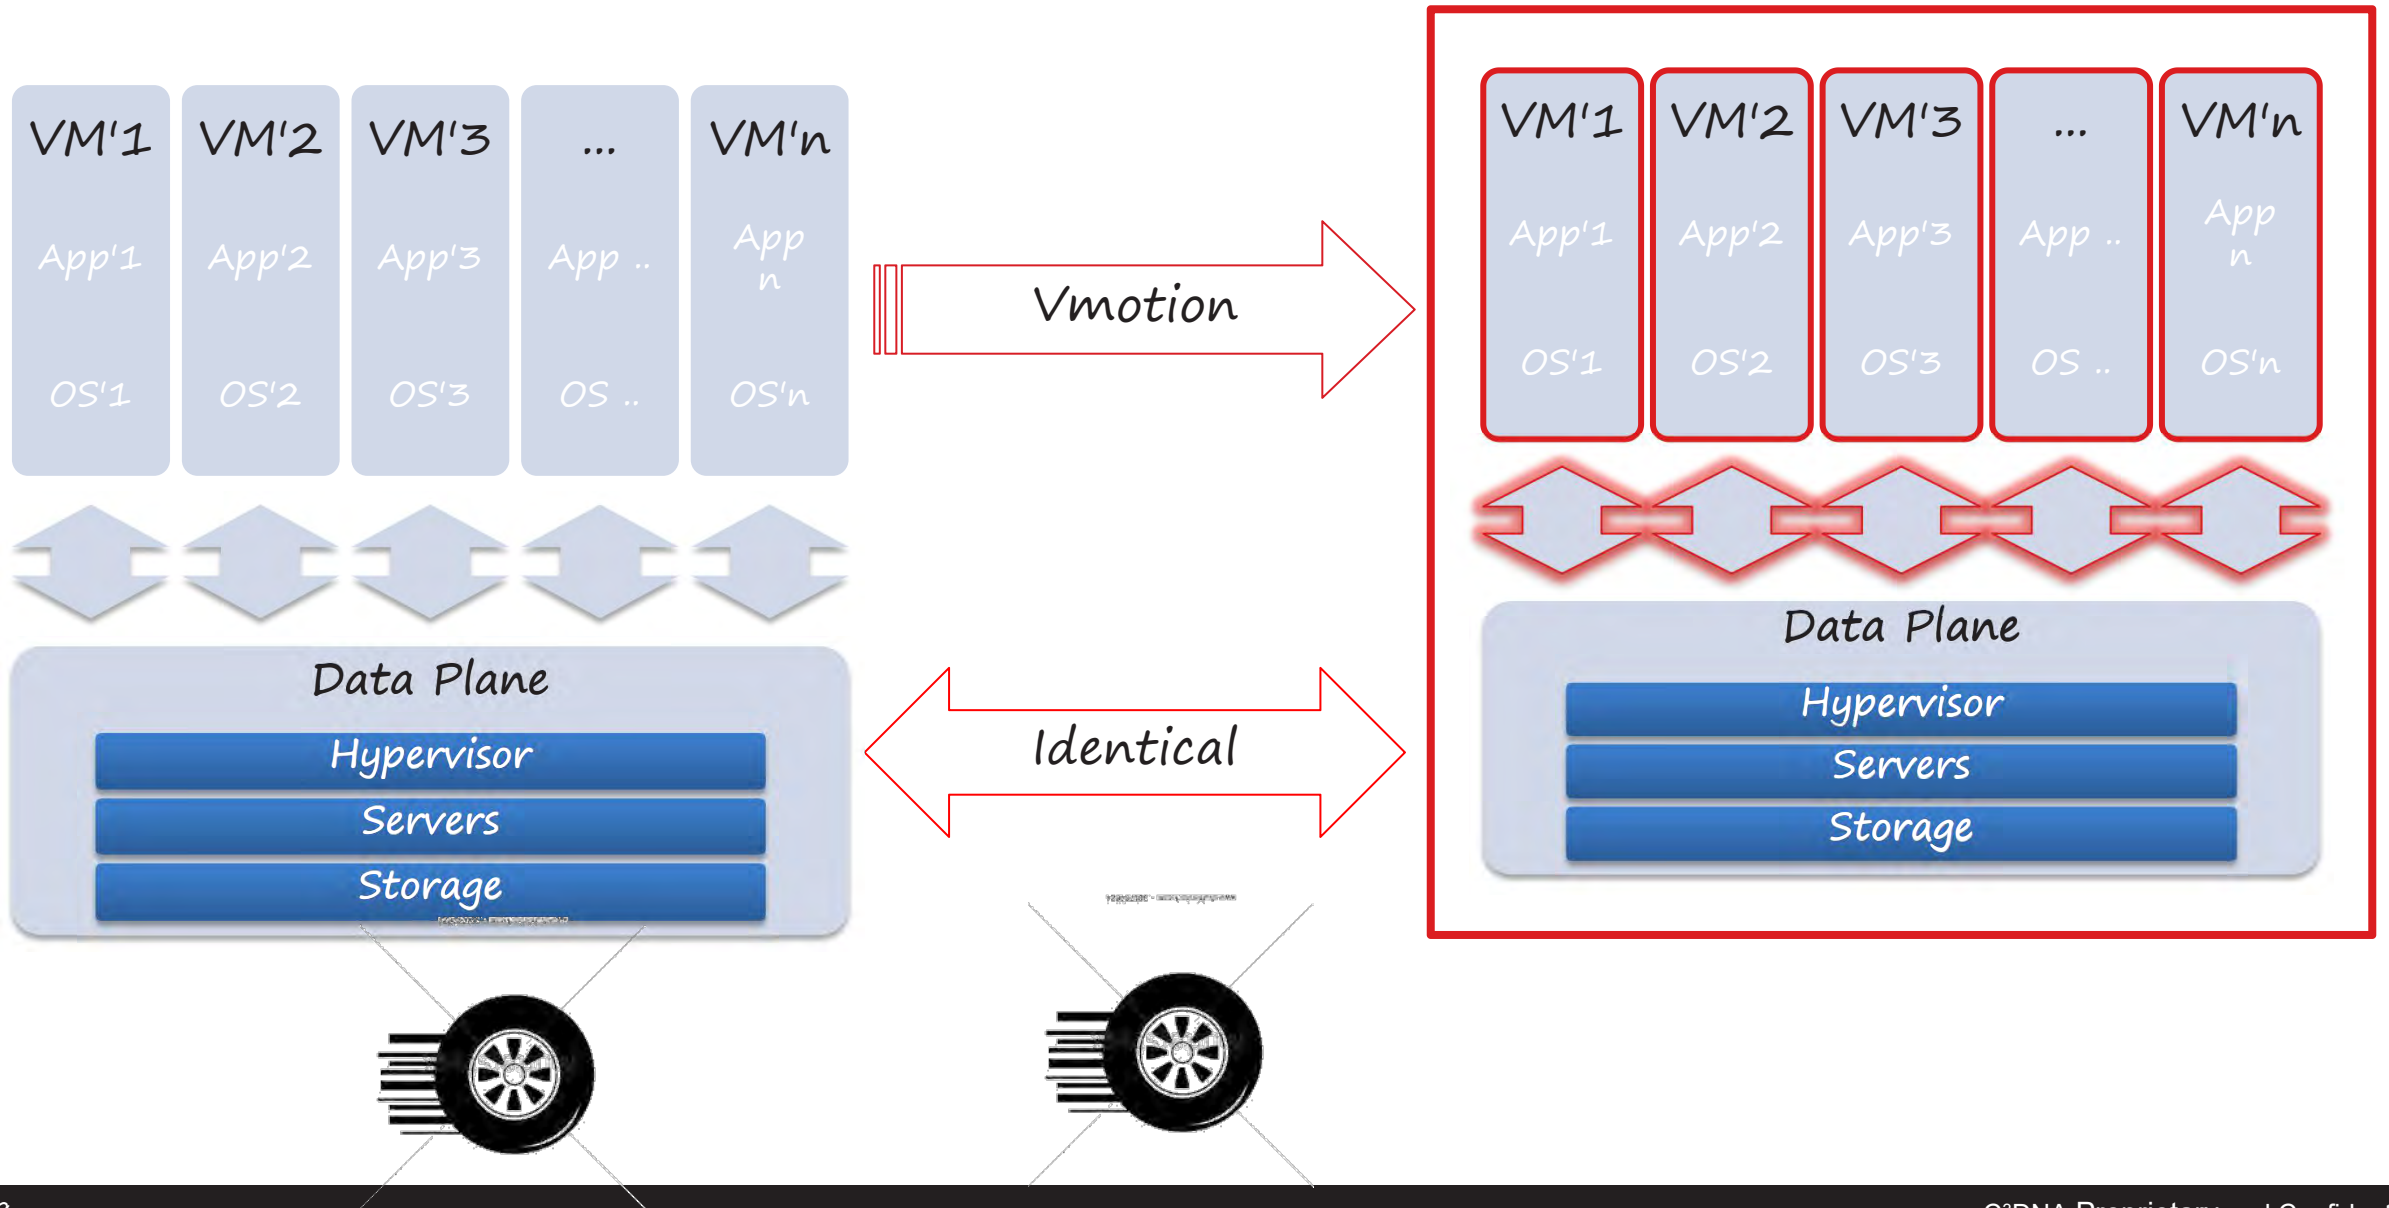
VM'1 App'1 OS'1
VM'2 App'2 OS'2
VM'3 App'3 OS'3
... App .. OS ..
VM'n App n OS'n

Data Plane
Hypervisor
Servers
Storage

Vmotion

Identical

VM'1 App'1 OS'1
VM'2 App'2 OS'2
VM'3 App'3 OS'3
... App .. OS ..
VM'n App n OS'n

Data Plane
Hypervisor
Servers
Storage

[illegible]